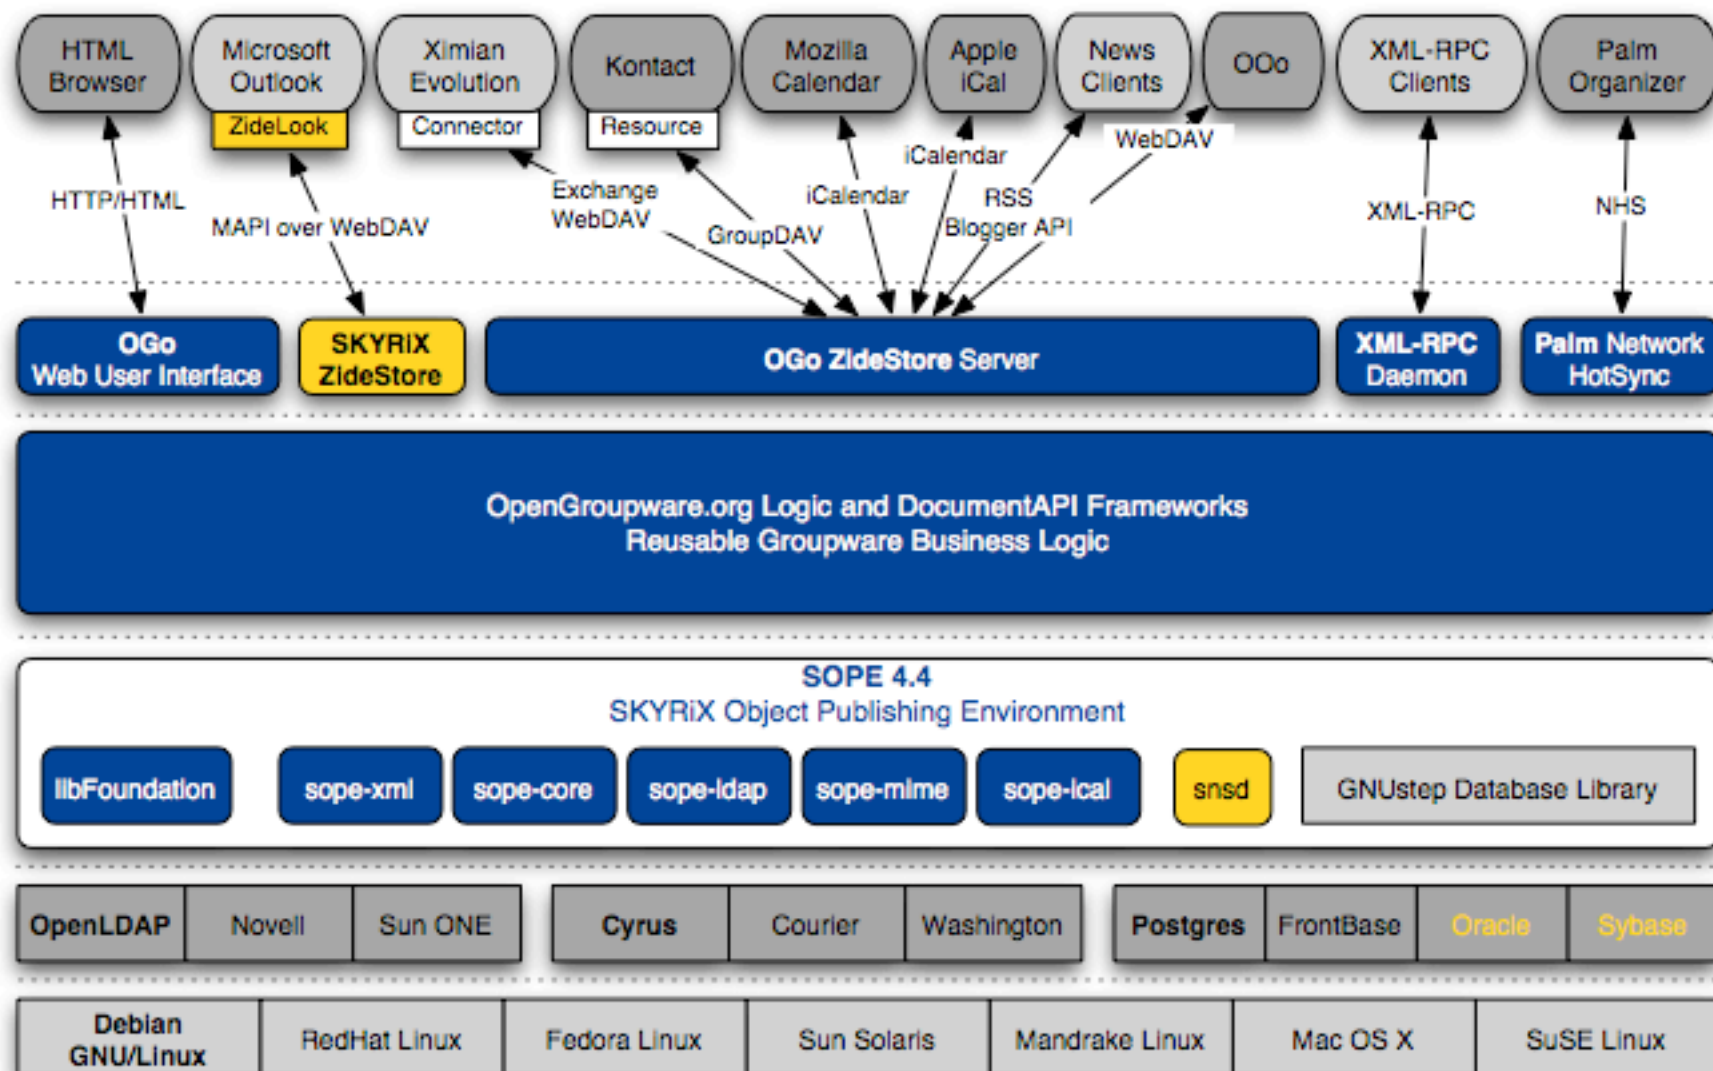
HTML Browser

Microsoft Outlook

ZideLook

Ximian Evolution

Connector

Kontact

Resource

Mozilla Calendar

Apple iCal

News Clients

OOo

XML-RPC Clients

Palm Organizer

HTTP/HTML

MAPI over WebDAV

Exchange WebDAV

GroupDAV

iCalendar

iCalendar

RSS Blogger API

WebDAV

XML-RPC

NHS

OGo Web User Interface

SKYRiX ZideStore

OGo ZideStore Server

XML-RPC Daemon

Palm Network HotSync

OpenGroupware.org Logic and DocumentAPI Frameworks
Reusable Groupware Business Logic

SOPE 4.4
SKYRiX Object Publishing Environment

libFoundation

sope-xml

sope-core

sope-ldap

sope-mime

sope-ical

snsd

GNUstep Database Library

| OpenLDAP | Novell | Sun ONE |
|---|---|---|

| Cyrus | Courier | Washington |
|---|---|---|

| Postgres | FrontBase | Oracle | Sybase |
|---|---|---|---|

| Debian GNU/Linux | RedHat Linux | Fedora Linux | Sun Solaris | Mandrake Linux | Mac OS X | SuSE Linux |
|---|---|---|---|---|---|---|